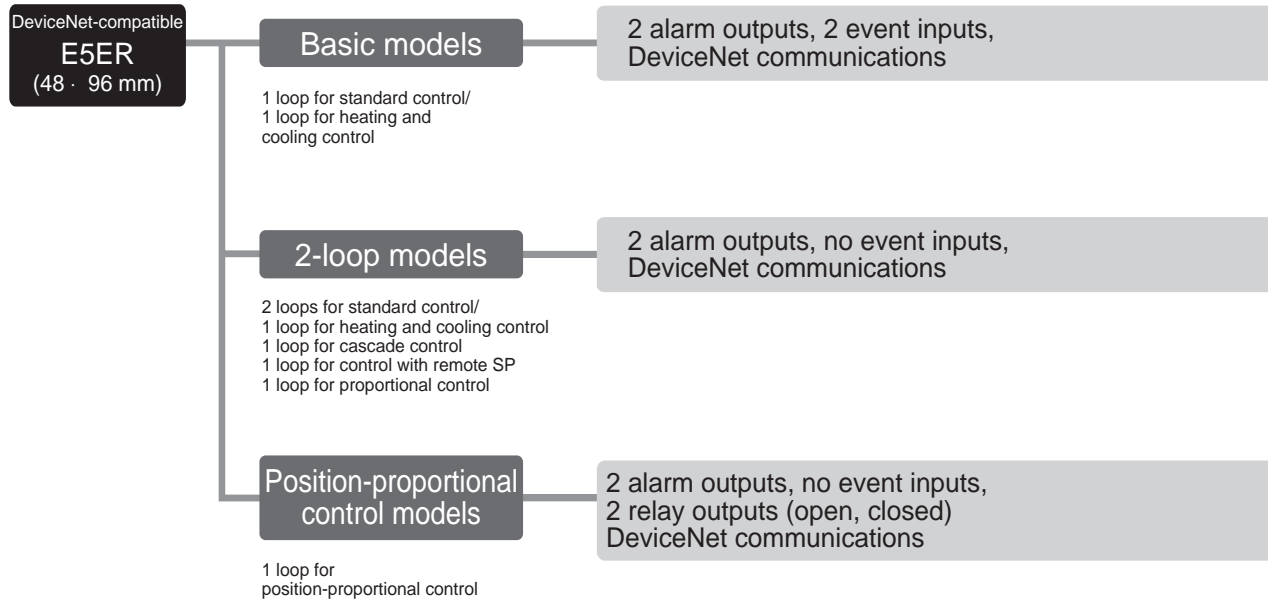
DeviceNet-compatible
E5ER
(48 · 96 mm)

Basic models

2 alarm outputs, 2 event inputs, DeviceNet communications

1 loop for standard control/
1 loop for heating and cooling control

2-loop models

2 alarm outputs, no event inputs, DeviceNet communications

2 loops for standard control/
1 loop for heating and cooling control
1 loop for cascade control
1 loop for control with remote SP
1 loop for proportional control

Position-proportional control models

2 alarm outputs, no event inputs,
2 relay outputs (open, closed)
DeviceNet communications

1 loop for position-proportional control